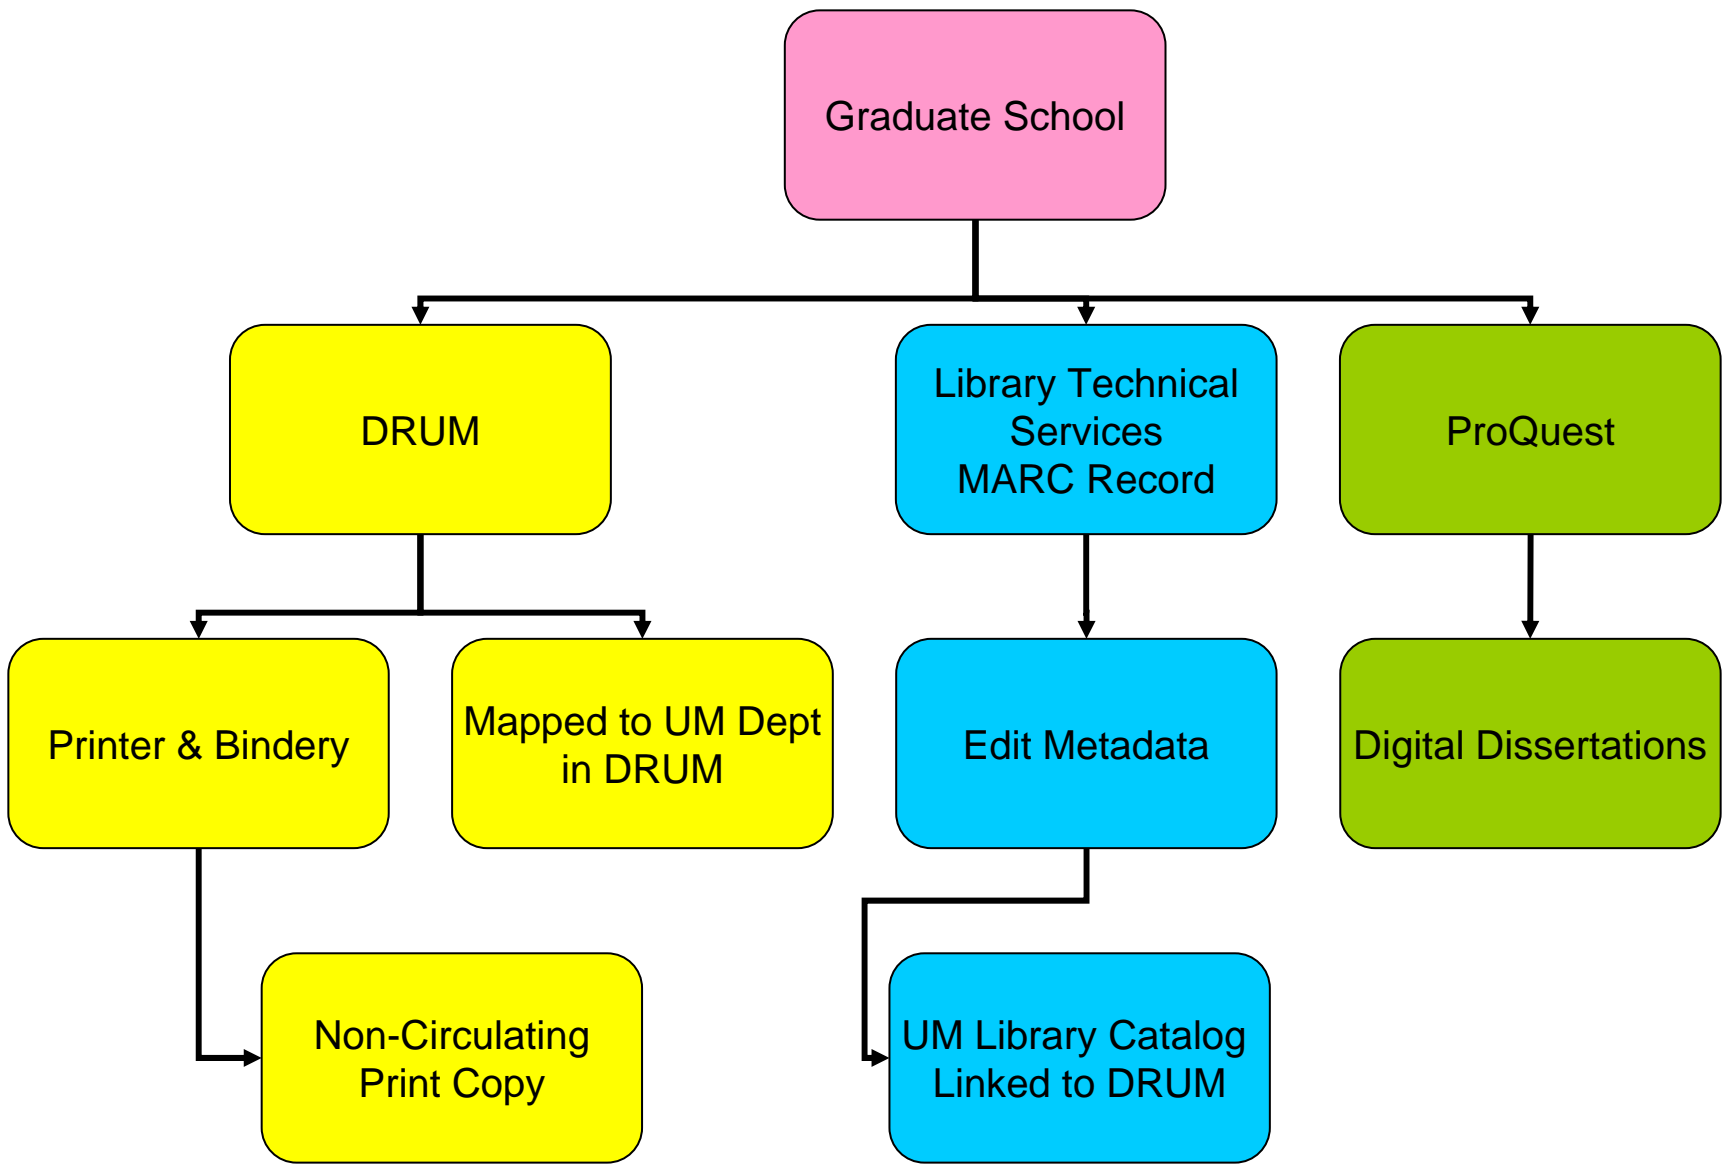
Graduate School

DRUM

Library Technical Services MARC Record

ProQuest

Printer & Bindery

Mapped to UM Dept in DRUM

Edit Metadata

Digital Dissertations

Non-Circulating Print Copy

UM Library Catalog Linked to DRUM